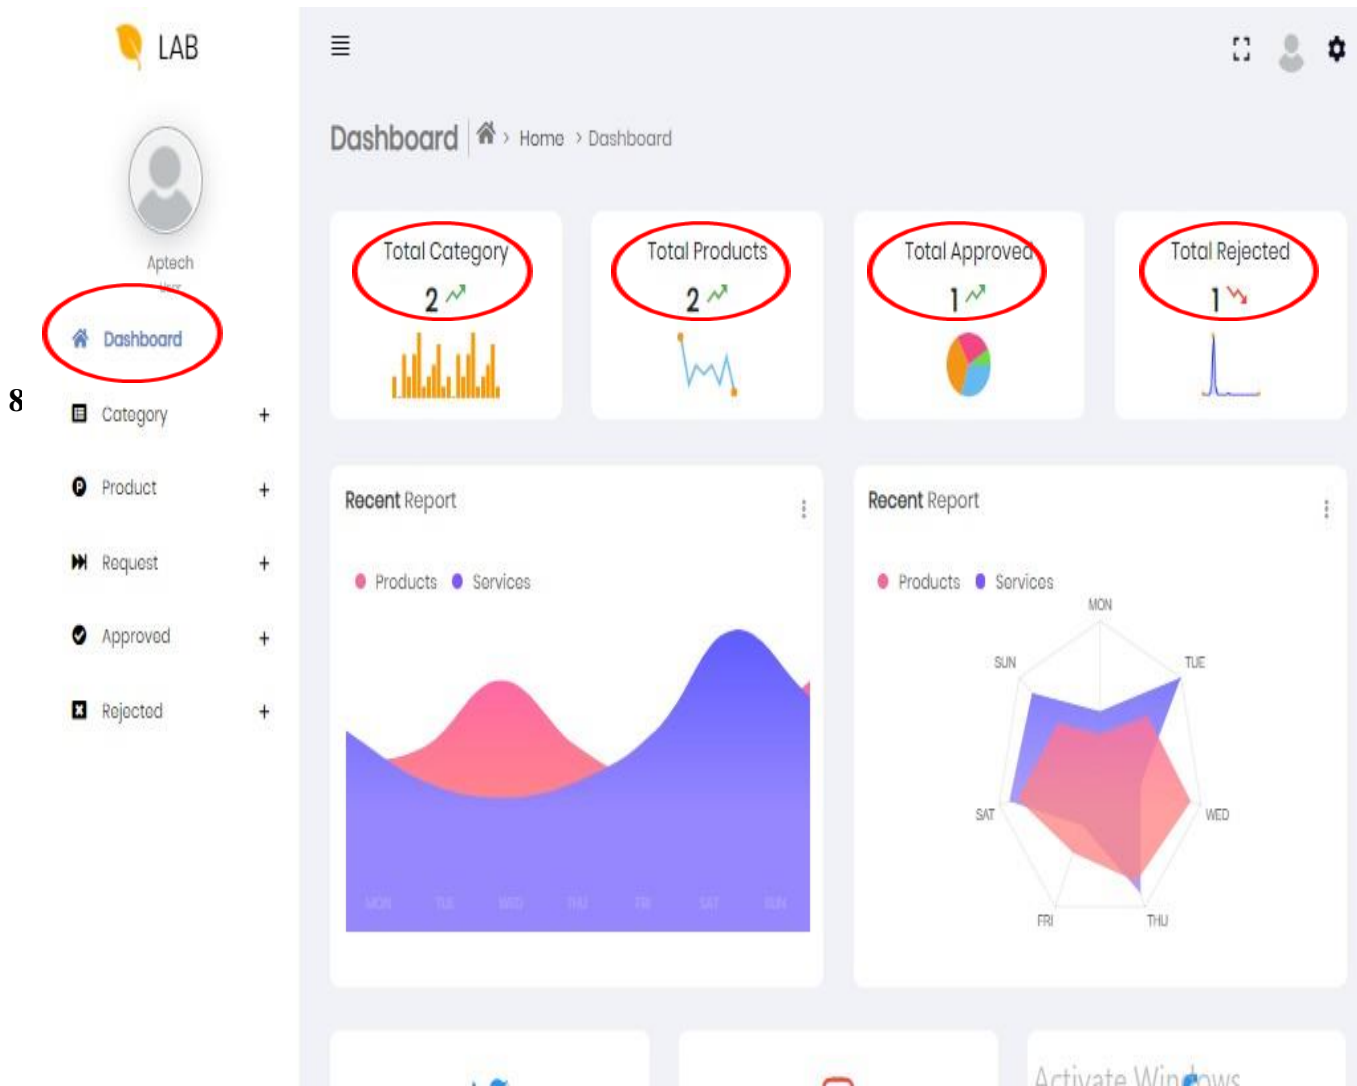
LAB

Aptech
User

Dashboard

8

Category +

Product +

Request +

Approved +

Rejected +

Dashboard Home > Dashboard

Total Category
2

Total Products
2

Total Approved
1

Total Rejected
1

Recent Report

Products Services

MON TUE WED THU FRI SAT SUN

Recent Report

Products Services

MON
TUE
WED
THU
FRI
SAT
SUN

Activate Windows